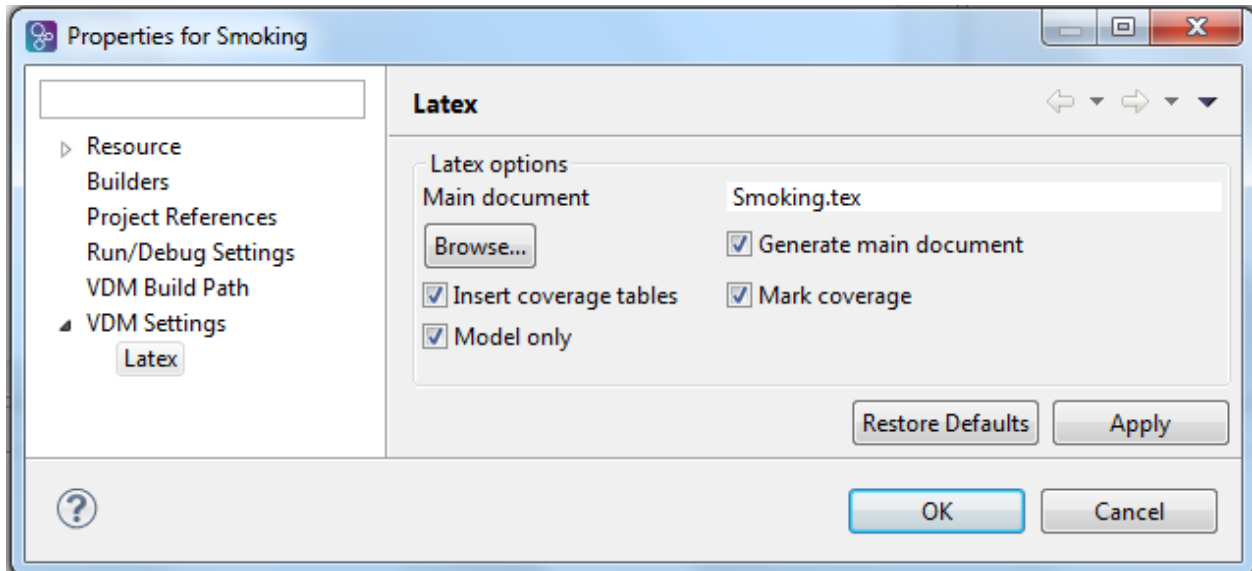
Properties for Smoking

Resource
Builders
Project References
Run/Debug Settings
VDM Build Path
VDM Settings
Latex

Latex

Latex options
Main document
Smoking.tex
Browse...
Generate main document
Insert coverage tables
Mark coverage
Model only

Restore Defaults
Apply

OK
Cancel